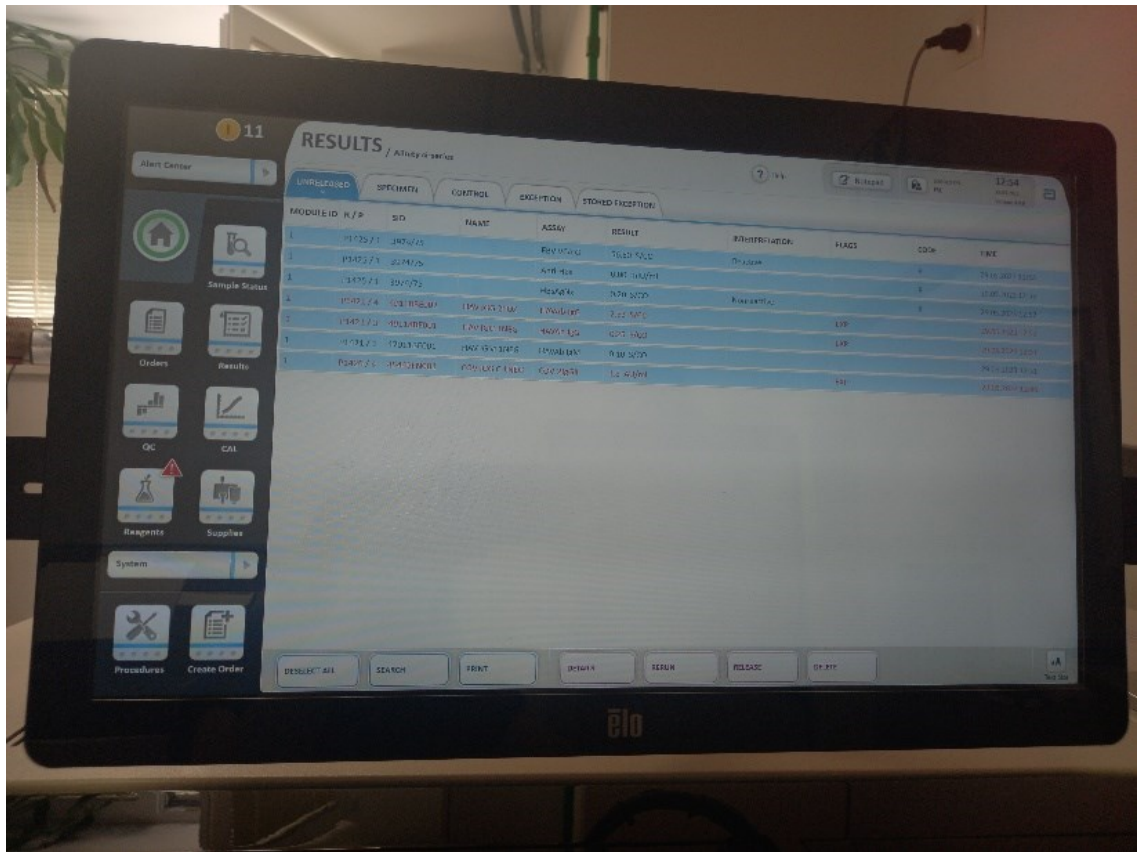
11

Alert Center

Sample Status

Orders

Results

QC

CAL

Reagents

Supplies

System

Procedures

Create Order

RESULTS / Alinity ci-series

UNRELEASED

SPECIMEN

CONTROL

EXCEPTION

STORED EXCEPTION

17:54

| MODULE ID | R / P | SID | NAME | ASSAY | RESULT | INTERPRETATION | FLAGS | CODE | DATE |
|---|---|---|---|---|---|---|---|---|---|
| 1 | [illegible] | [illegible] | | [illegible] | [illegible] | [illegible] | | | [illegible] |
| 1 | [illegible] | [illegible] | | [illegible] | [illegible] | | | | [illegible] |
| 1 | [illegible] | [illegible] | | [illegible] | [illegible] | | | | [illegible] |
| 4 | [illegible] | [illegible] | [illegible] | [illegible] | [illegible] | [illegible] | | | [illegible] |
| 1 | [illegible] | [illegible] | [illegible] | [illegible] | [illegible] | | EXP | | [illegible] |
| 1 | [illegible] | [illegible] | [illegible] | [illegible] | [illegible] | | EXP | | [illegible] |
| 1 | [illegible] | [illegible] | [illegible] | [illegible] | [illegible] | | | | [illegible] |
| | | | | | | | EXP | | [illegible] |

DESELECT ALL

SEARCH

PRINT

DETAILS

RERUN

RELEASE

DELETE

Text Size

elo